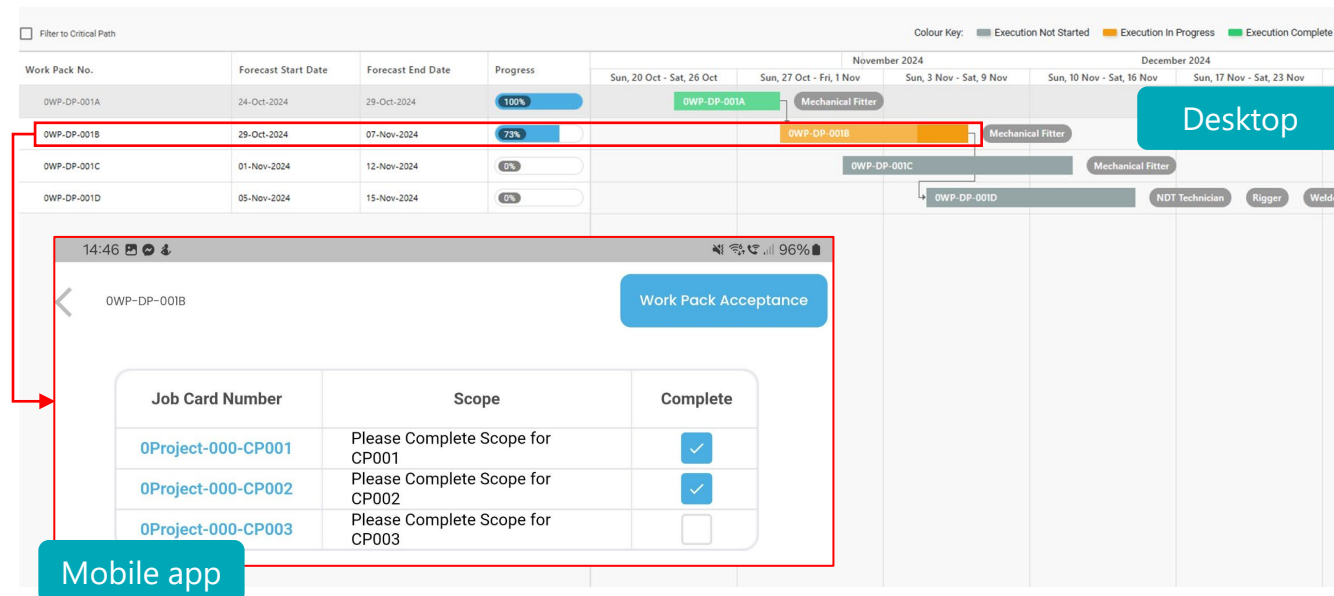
Filter to Critical Path

Colour Key: Execution Not Started Execution In Progress Execution Complete

| Work Pack No. | Forecast Start Date | Forecast End Date | Progress |
|---|---|---|---|
| 0WP-DP-001A | 24-Oct-2024 | 29-Oct-2024 | 100% |
| 0WP-DP-001B | 29-Oct-2024 | 07-Nov-2024 | 73% |
| 0WP-DP-001C | 01-Nov-2024 | 12-Nov-2024 | 0% |
| 0WP-DP-001D | 05-Nov-2024 | 15-Nov-2024 | 0% |

November 2024
December 2024
Sun, 20 Oct - Sat, 26 Oct
Sun, 27 Oct - Fri, 1 Nov
Sun, 3 Nov - Sat, 9 Nov
Sun, 10 Nov - Sat, 16 Nov
Sun, 17 Nov - Sat, 23 Nov

0WP-DP-001A Mechanical Fitter
0WP-DP-001B Mechanical Fitter
0WP-DP-001C Mechanical Fitter
0WP-DP-001D NDT Technician Rigger Weld

Desktop

14:46 96%

0WP-DP-001B

Work Pack Acceptance

| Job Card Number | Scope | Complete |
|---|---|---|
| 0Project-000-CP001 | Please Complete Scope for CP001 | ✓ |
| 0Project-000-CP002 | Please Complete Scope for CP002 | ✓ |
| 0Project-000-CP003 | Please Complete Scope for CP003 | |

Mobile app